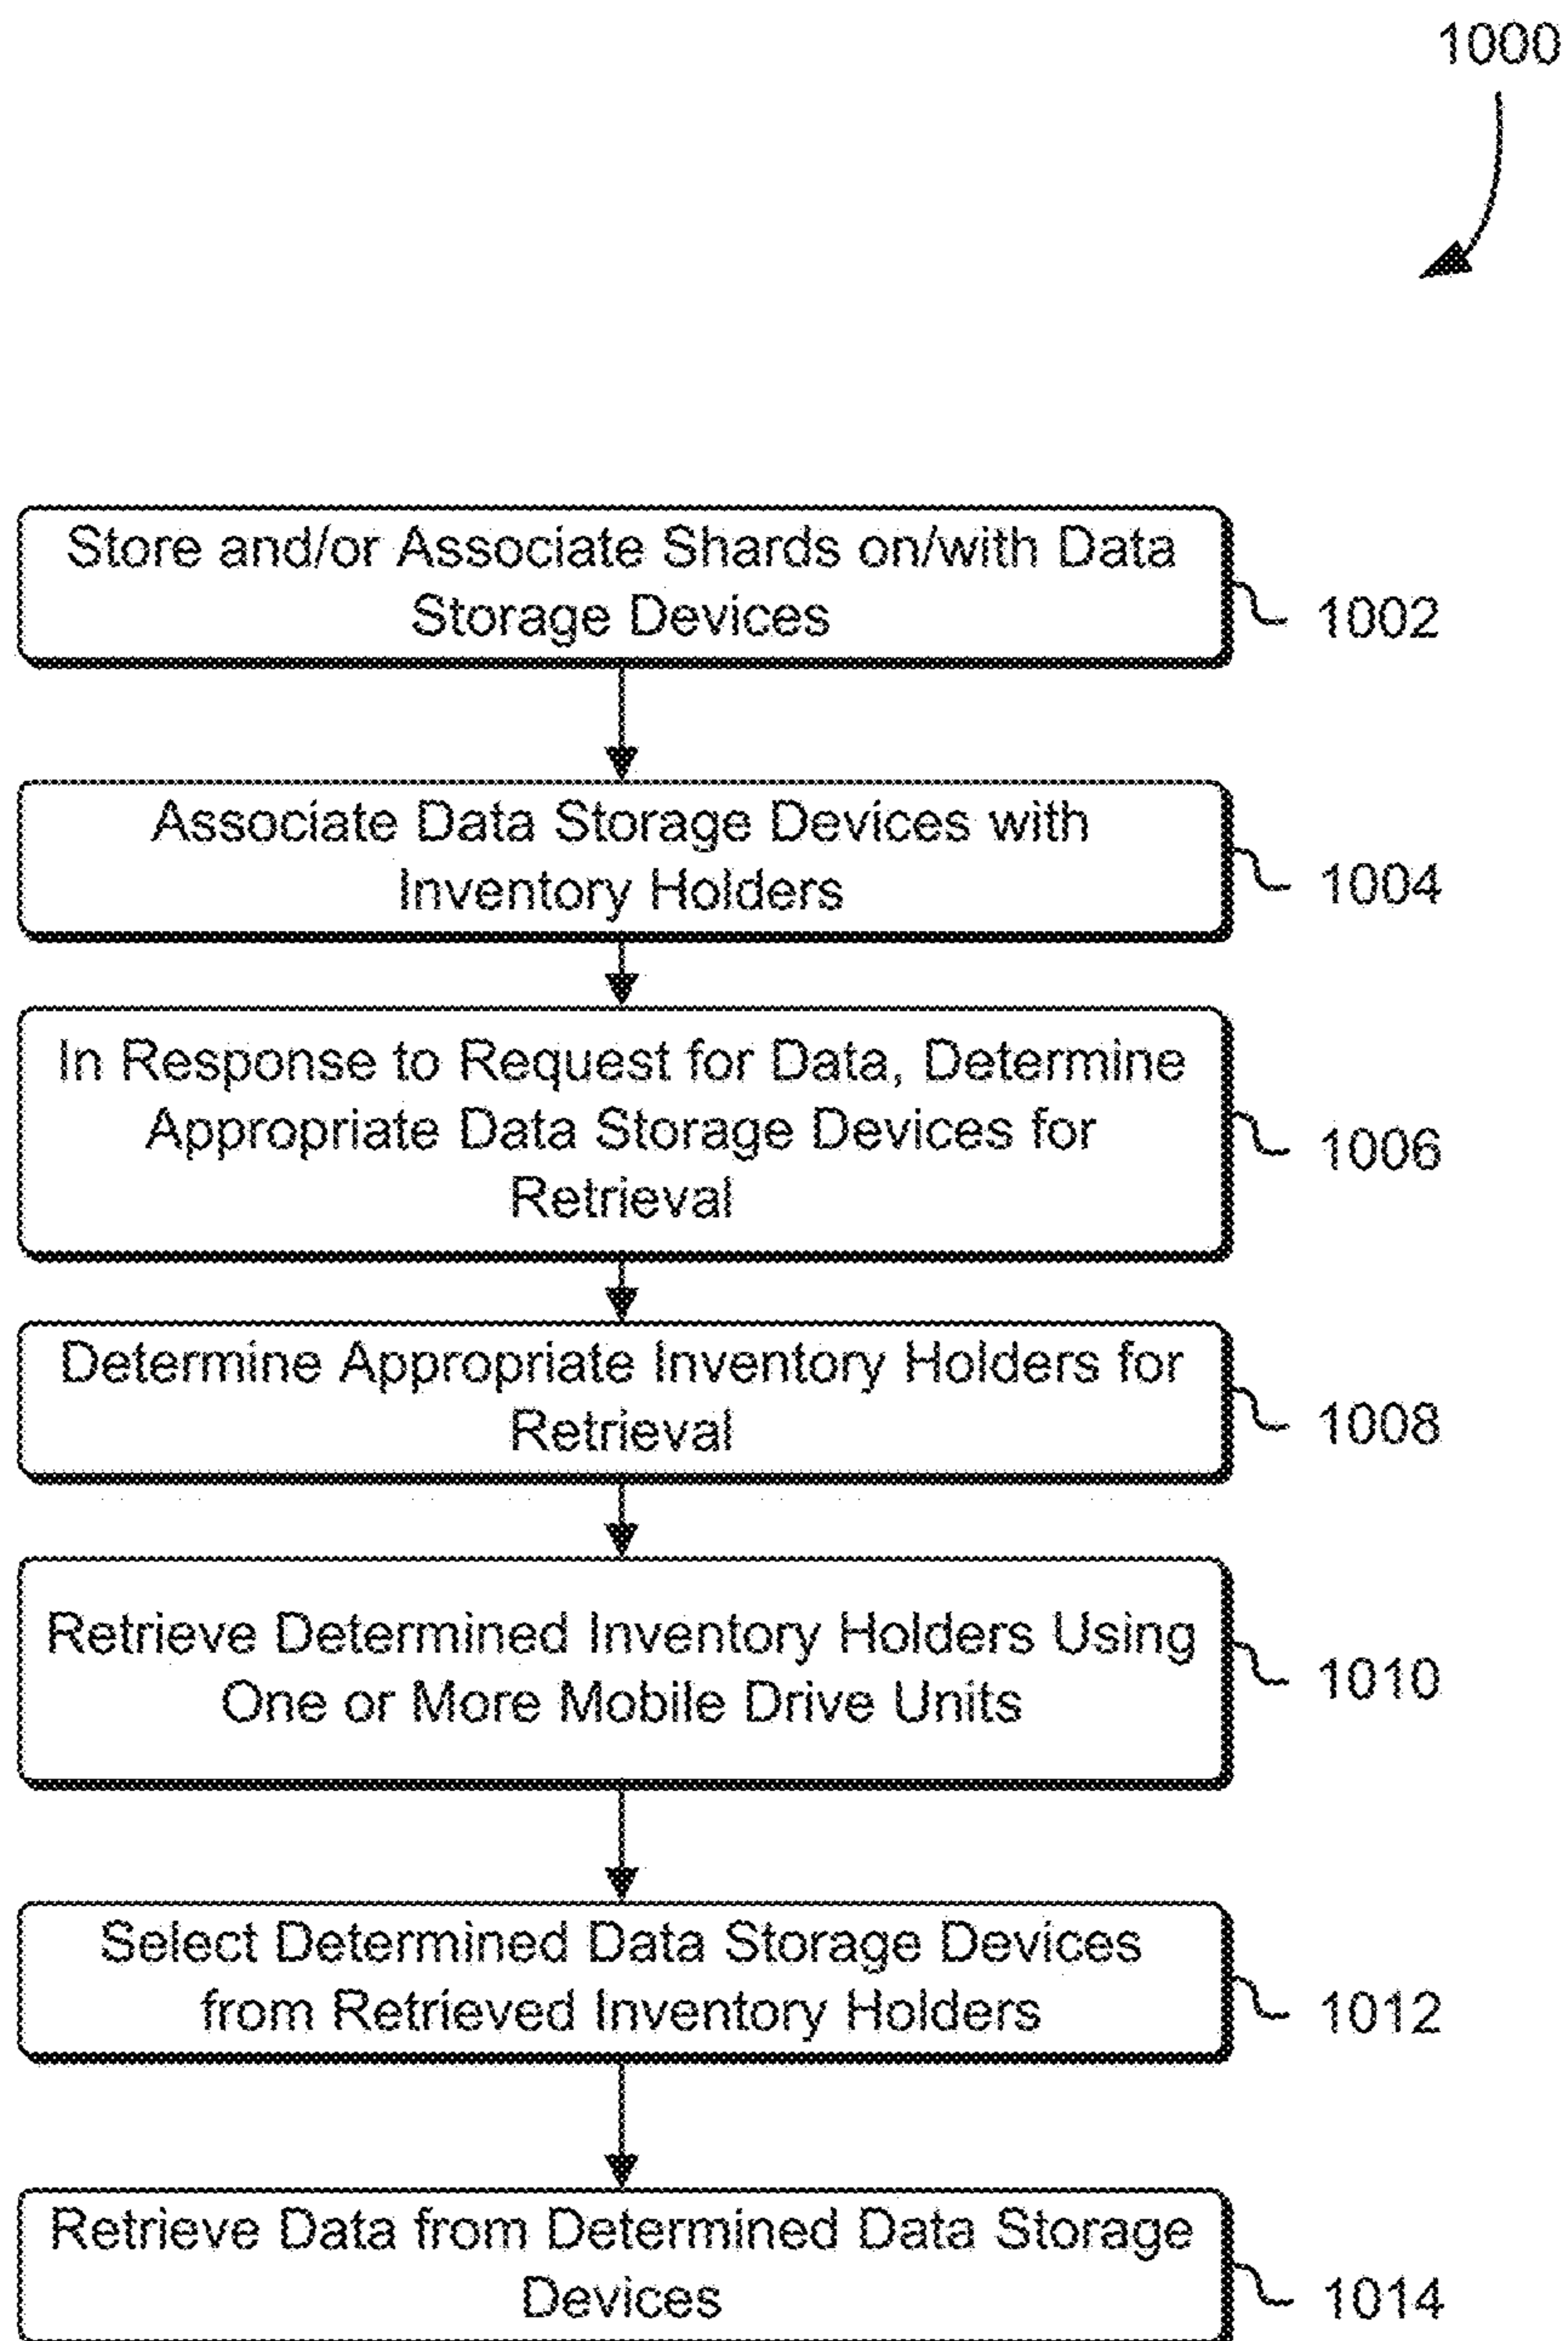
1000

Store and/or Associate Shards on/with Data Storage Devices

1002

Associate Data Storage Devices with Inventory Holders

1004

In Response to Request for Data, Determine Appropriate Data Storage Devices for Retrieval

1006

Determine Appropriate Inventory Holders for Retrieval

1008

Retrieve Determined Inventory Holders Using One or More Mobile Drive Units

1010

Select Determined Data Storage Devices from Retrieved Inventory Holders

1012

Retrieve Data from Determined Data Storage Devices

1014